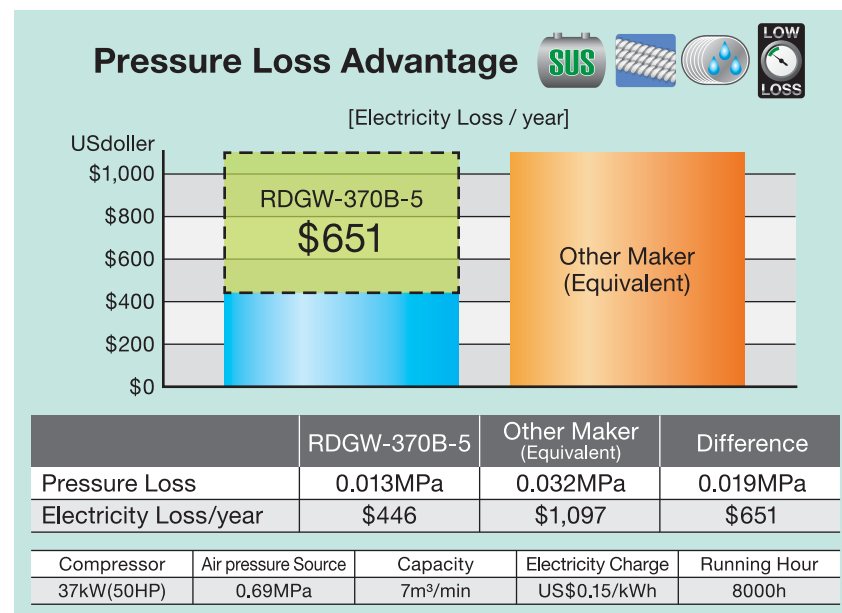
Pressure Loss Advantage

SUS

LOW
LOSS

[Electricity Loss / year]

USdoller
$1,000
$800
$600
$400
$200
$0

RDGW-370B-5
$651

Other Maker
(Equivalent)

| | RDGW-370B-5 | Other Maker (Equivalent) | Difference |
|---|---|---|---|
| Pressure Loss | 0.013MPa | 0.032MPa | 0.019MPa |
| Electricity Loss/year | $446 | $1,097 | $651 |

| Compressor | Air pressure Source | Capacity | Electricity Charge | Running Hour |
|---|---|---|---|---|
| 37kW(50HP) | 0.69MPa | 7m³/min | US$0.15/kWh | 8000h |